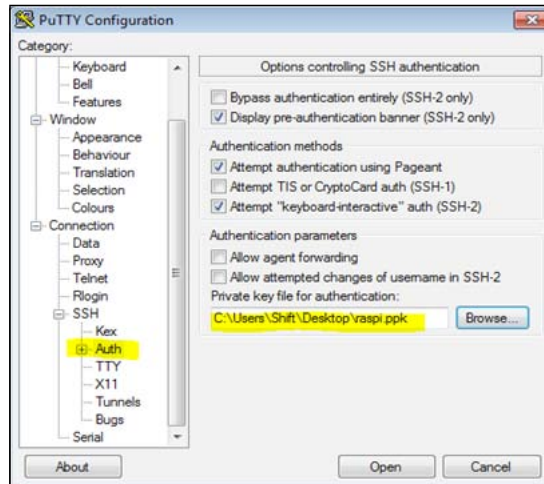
PuTTY Configuration

Category:

Keyboard
Bell
Features
Window
Appearance
Behaviour
Translation
Selection
Colours
Connection
Data
Proxy
Telnet
Rlogin
SSH
Kex
Auth
TTY
X11
Tunnels
Bugs
Serial

Options controlling SSH authentication

Bypass authentication entirely (SSH-2 only)
Display pre-authentication banner (SSH-2 only)

Authentication methods
Attempt authentication using Pageant
Attempt TIS or CryptoCard auth (SSH-1)
Attempt "keyboard-interactive" auth (SSH-2)

Authentication parameters
Allow agent forwarding
Allow attempted changes of usemame in SSH-2
Private key file for authentication:
C:\Users\Shift\Desktop\raspi.ppk
Browse...

About
Open
Cancel